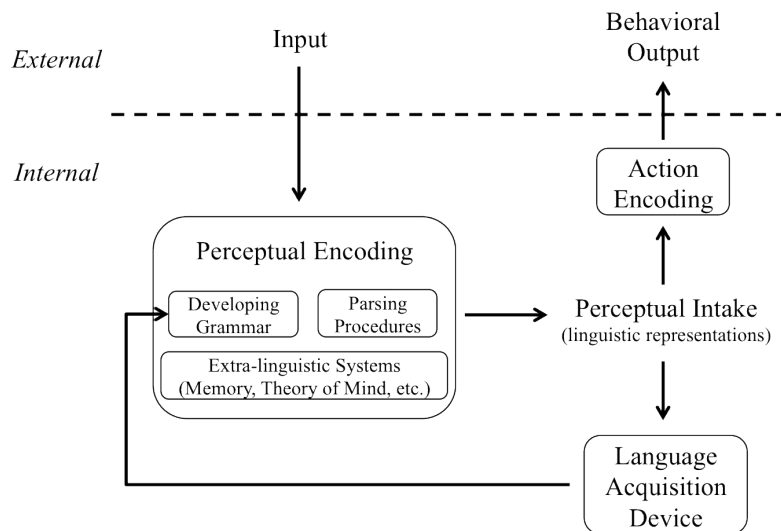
External

Input

Behavioral Output

Internal

Action Encoding

Perceptual Encoding

Developing Grammar

Parsing Procedures

Extra-linguistic Systems (Memory, Theory of Mind, etc.)

Perceptual Intake (linguistic representations)

Language Acquisition Device